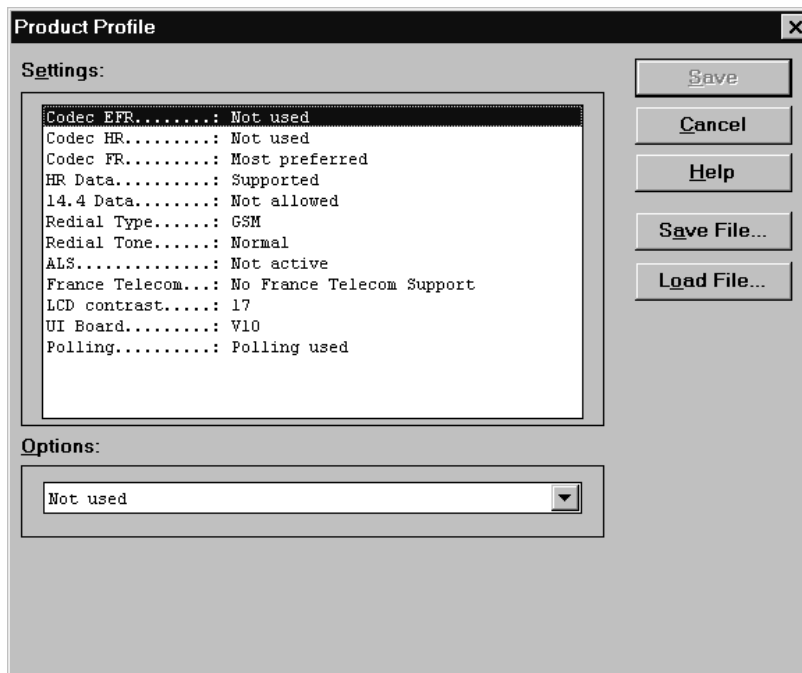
Product Profile

Settings:

Codec EFR........: Not used
Codec HR.........: Not used
Codec FR.........: Most preferred
HR Data..........: Supported
14.4 Data........: Not allowed
Redial Type......: GSM
Redial Tone......: Normal
ALS..............: Not active
France Telecom...: No France Telecom Support
LCD contrast.....: 17
UI Board.........: V10
Polling..........: Polling used

Options:

Not used

Save
Cancel
Help
Save File...
Load File...